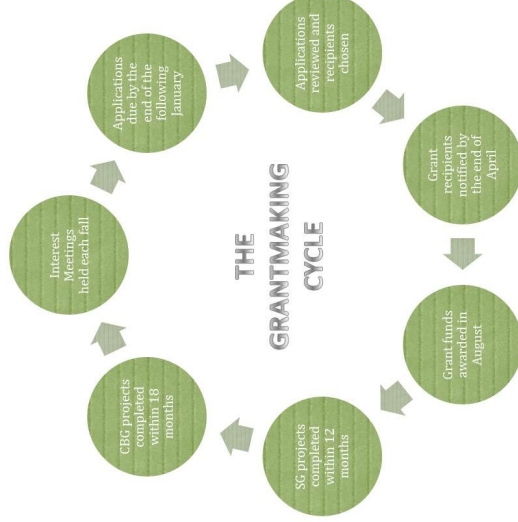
THE GRANTMAKING CYCLE

Applications due by the end of the following January

Applications reviewed and recipients chosen

Grant recipients notified by the end of April

Grant funds awarded in August

SG projects completed within 12 months

CBG projects completed within 18 months

Interest Meetings held each fall